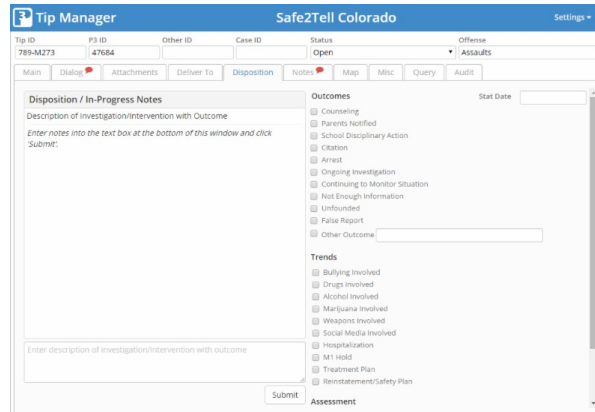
Tip Manager

Safe2Tell Colorado

Settings

| Tip ID | P3 ID | Other ID | Case ID | Status | Offense |
|---|---|---|---|---|---|
| 789-M273 | 47684 | | | Open | Assaults |

Main | Dialog | Attachments | Deliver To | Disposition | Notes | Map | Misc | Query | Audit

Disposition / In-Progress Notes

Description of Investigation/Intervention with Outcome

Enter notes into the text box at the bottom of this window and click 'Submit'.

Enter description of investigation/intervention with outcome

Submit

Outcomes

Stat Date

Counseling
Parents Notified
School Disciplinary Action
Citation
Arrest
Ongoing Investigation
Continuing to Monitor Situation
Not Enough Information
Unfounded
False Report
Other Outcome

Trends

Bullying Involved
Drugs Involved
Alcohol Involved
Marijuana Involved
Weapons Involved
Social Media Involved
Hospitalization
M1 Hold
Treatment Plan
Reinstatement/Safety Plan

Assessment